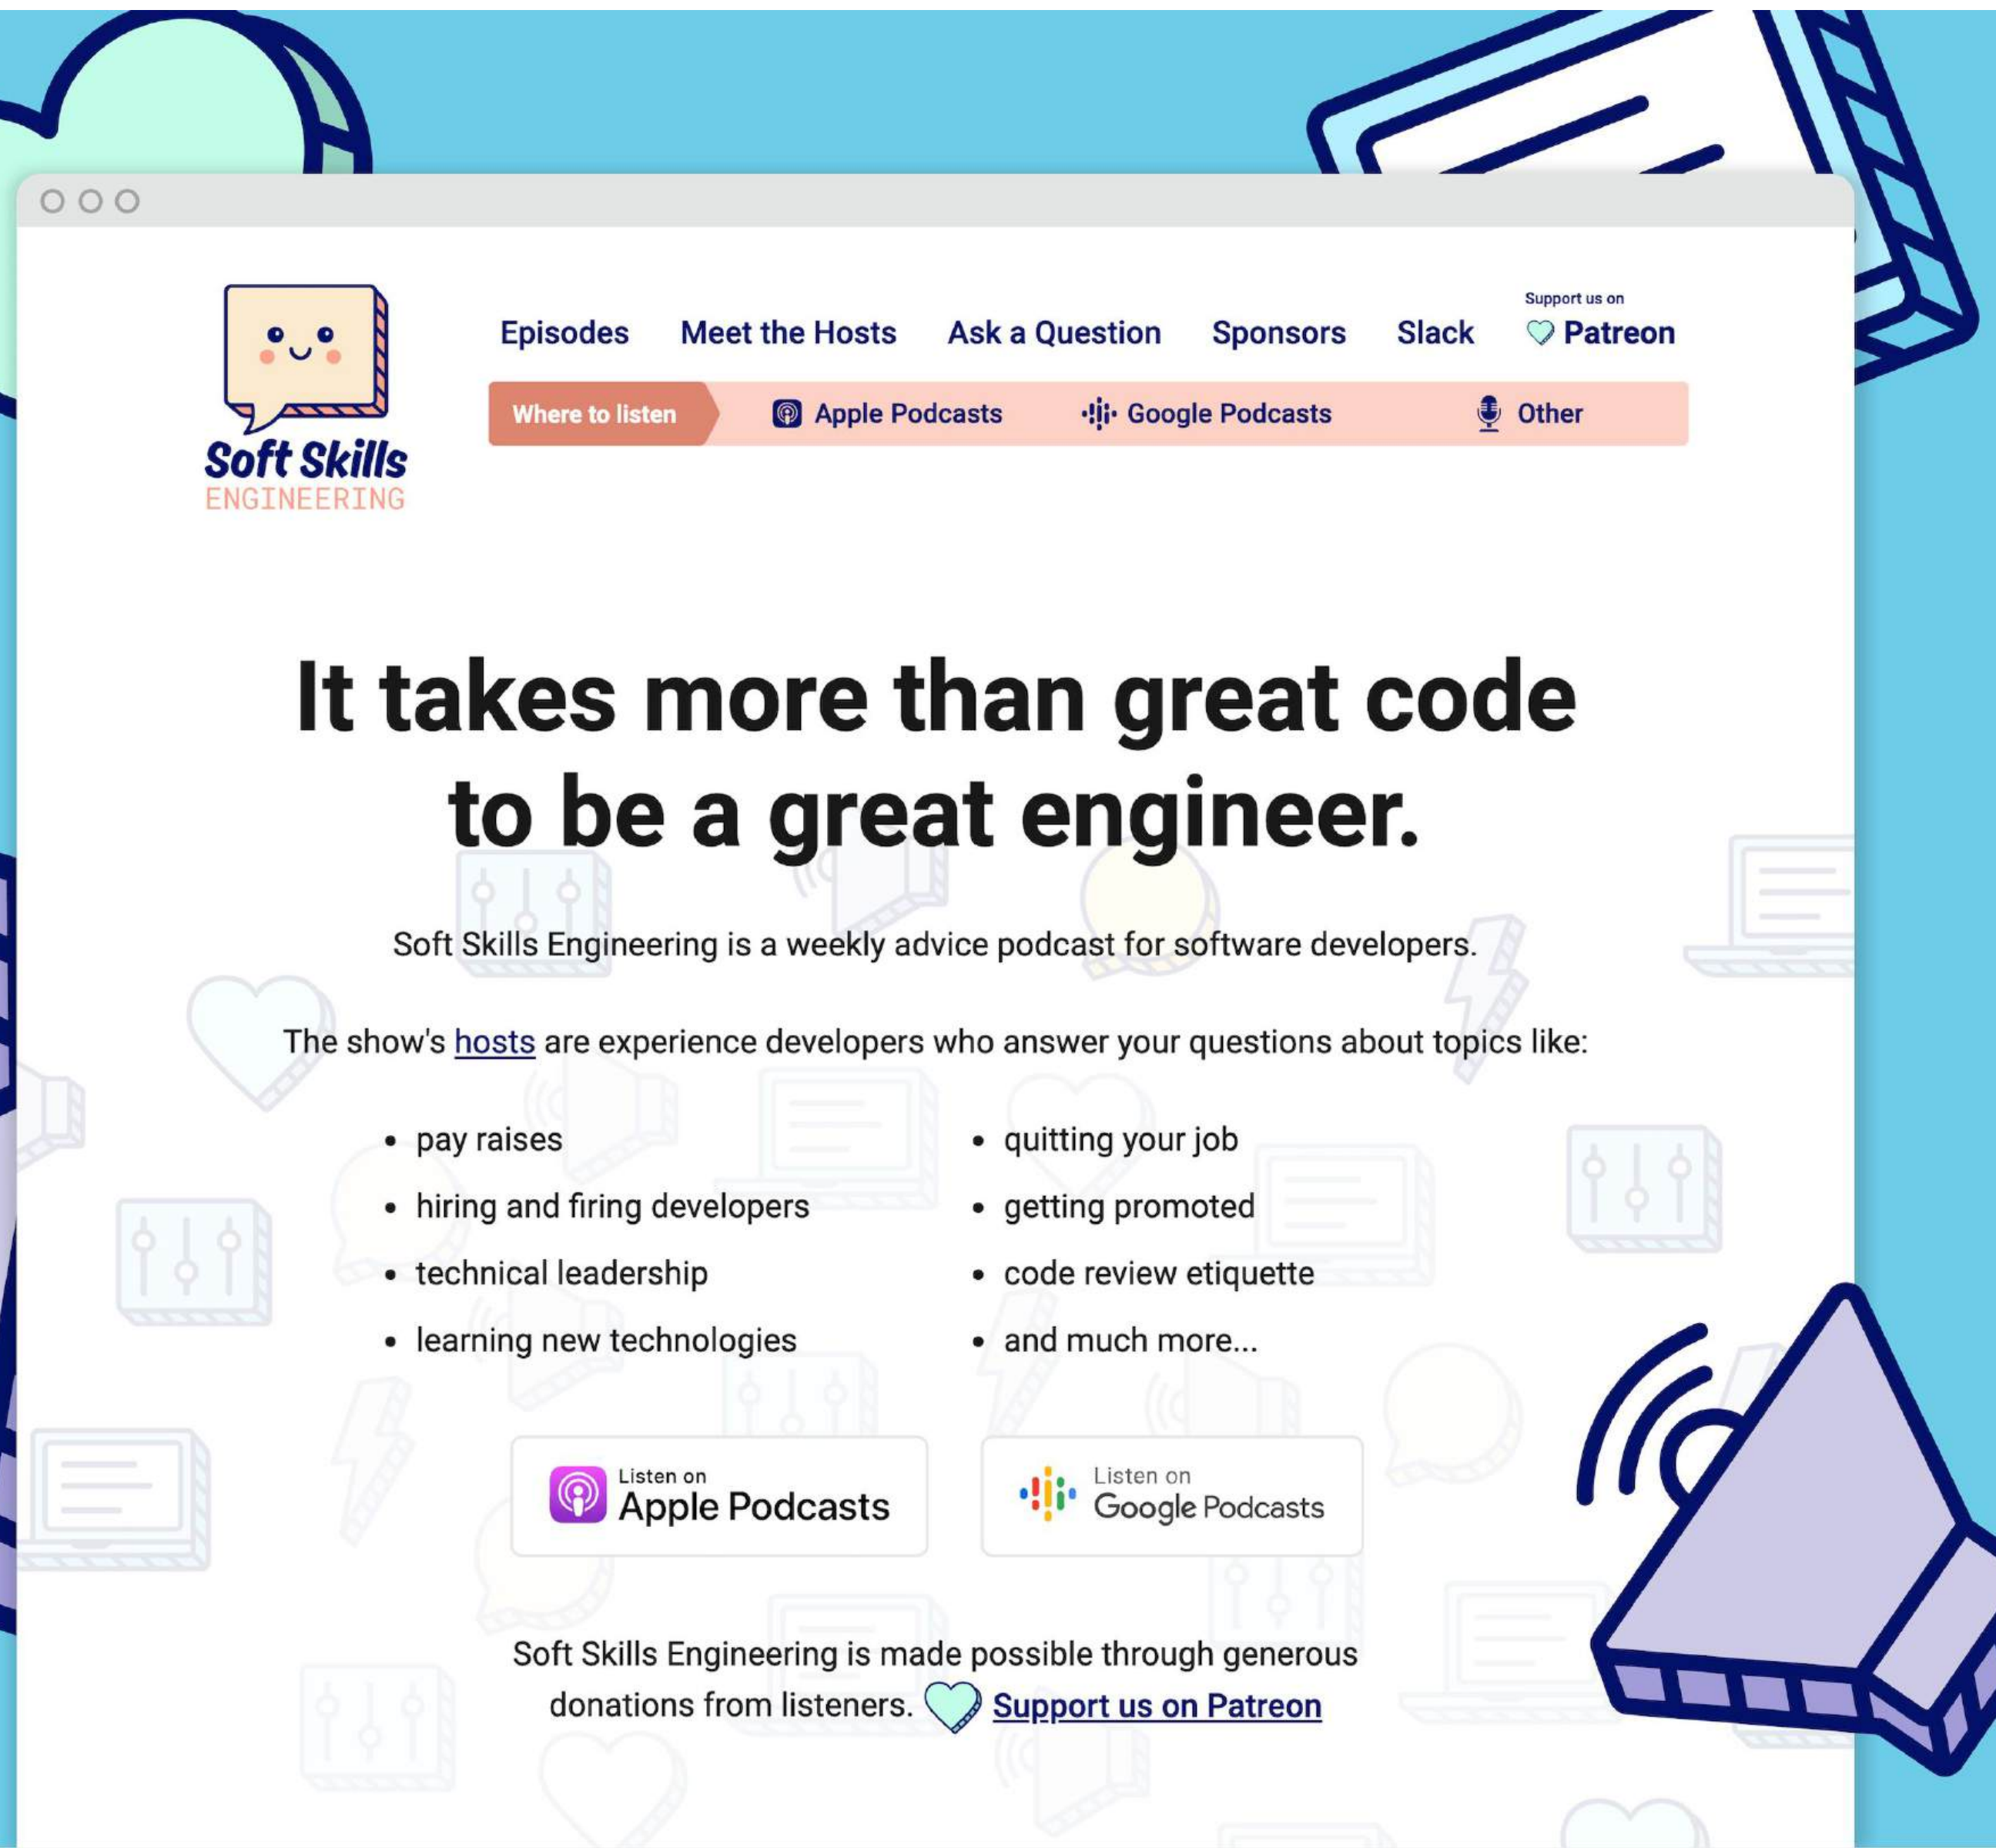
Soft Skills ENGINEERING

Episodes Meet the Hosts Ask a Question Sponsors Slack Support us on Patreon

Where to listen Apple Podcasts Google Podcasts Other

It takes more than great code to be a great engineer.

Soft Skills Engineering is a weekly advice podcast for software developers.

The show's hosts are experience developers who answer your questions about topics like:

- pay raises
- hiring and firing developers
- technical leadership
- learning new technologies
- quitting your job
- getting promoted
- code review etiquette
- and much more...

Listen on Apple Podcasts

Listen on Google Podcasts

Soft Skills Engineering is made possible through generous donations from listeners. Support us on Patreon